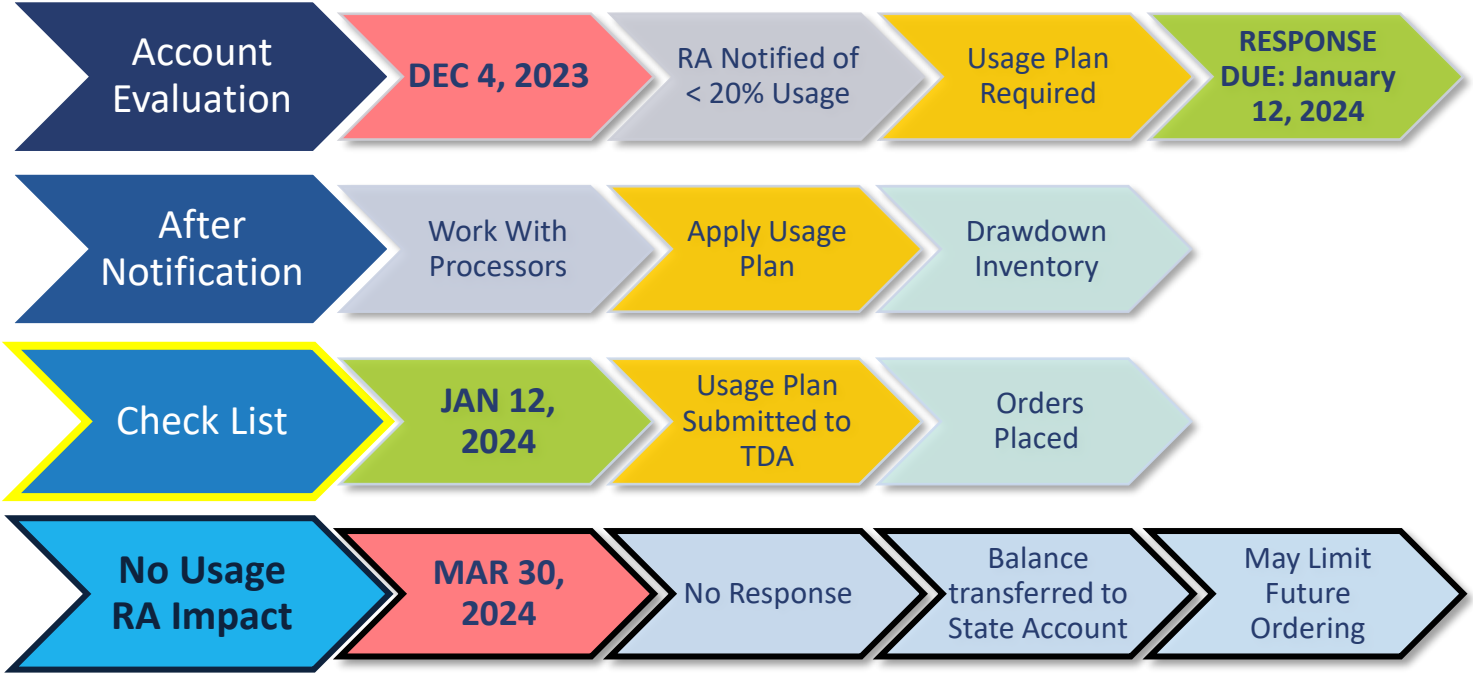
Account Evaluation

DEC 4, 2023

RA Notified of < 20% Usage

Usage Plan Required

RESPONSE DUE: January 12, 2024

After Notification

Work With Processors

Apply Usage Plan

Drawdown Inventory

Check List

JAN 12, 2024

Usage Plan Submitted to TDA

Orders Placed

No Usage RA Impact

MAR 30, 2024

No Response

Balance transferred to State Account

May Limit Future Ordering